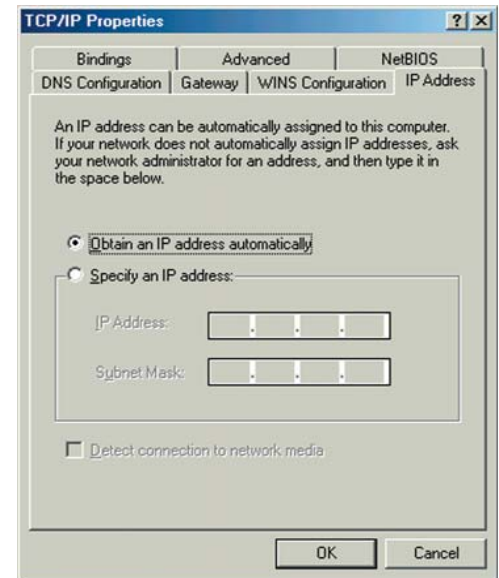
TCP/IP Properties

?X

Bindings | Advanced | NetBIOS

DNS Configuration | Gateway | WINS Configuration | IP Address

An IP address can be automatically assigned to this computer. If your network does not automatically assign IP addresses, ask your network administrator for an address, and then type it in the space below.

Obtain an IP address automatically

Specify an IP address:

IP Address: . . .

Subnet Mask: . . .

Detect connection to network media

OK

Cancel